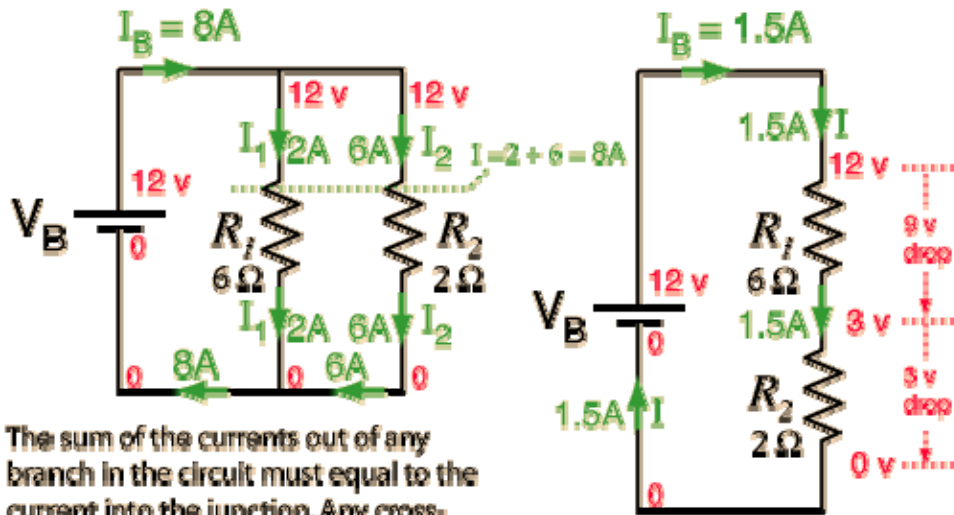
$I_B = 8A$

12 v
12 v
$I_1$ 2A 6A $I_2$
I = 2 + 6 = 8A
12 v
$V_B$
0
$R_1$
6 Ω
$R_2$
2 Ω
$I_1$ 2A 6A $I_2$
0 8A 0 6A 0

The sum of the currents out of any branch in the circuit must equal to the current into the junction. Any cross-

$I_B = 1.5A$

1.5A I
12 v
9 v drop
$R_1$
6 Ω
12 v
$V_B$
0
1.5A
3 v
3 v drop
$R_2$
2 Ω
1.5A I
0 v
0